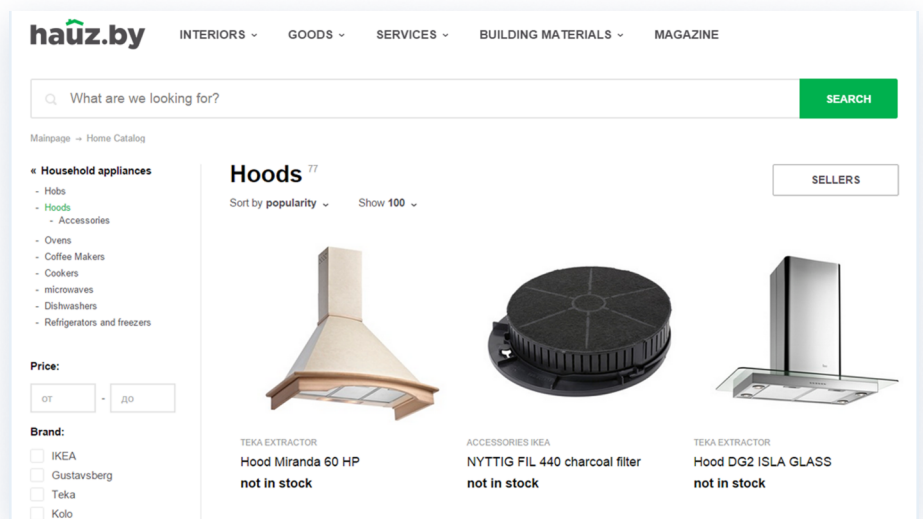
hauz.by

INTERIORS GOODS SERVICES BUILDING MATERIALS MAGAZINE

What are we looking for?

SEARCH

Mainpage → Home Catalog

« Household appliances
- Hobs
- Hoods
- Accessories
- Ovens
- Coffee Makers
- Cookers
- microwaves
- Dishwashers
- Refrigerators and freezers

Price:
от - до

Brand:
IKEA
Gustavsberg
Teka
Kolo

Hoods 77

Sort by popularity Show 100

SELLERS

TEKA EXTRACTOR
Hood Miranda 60 HP
not in stock

ACCESSORIES IKEA
NYTTIG FIL 440 charcoal filter
not in stock

TEKA EXTRACTOR
Hood DG2 ISLA GLASS
not in stock